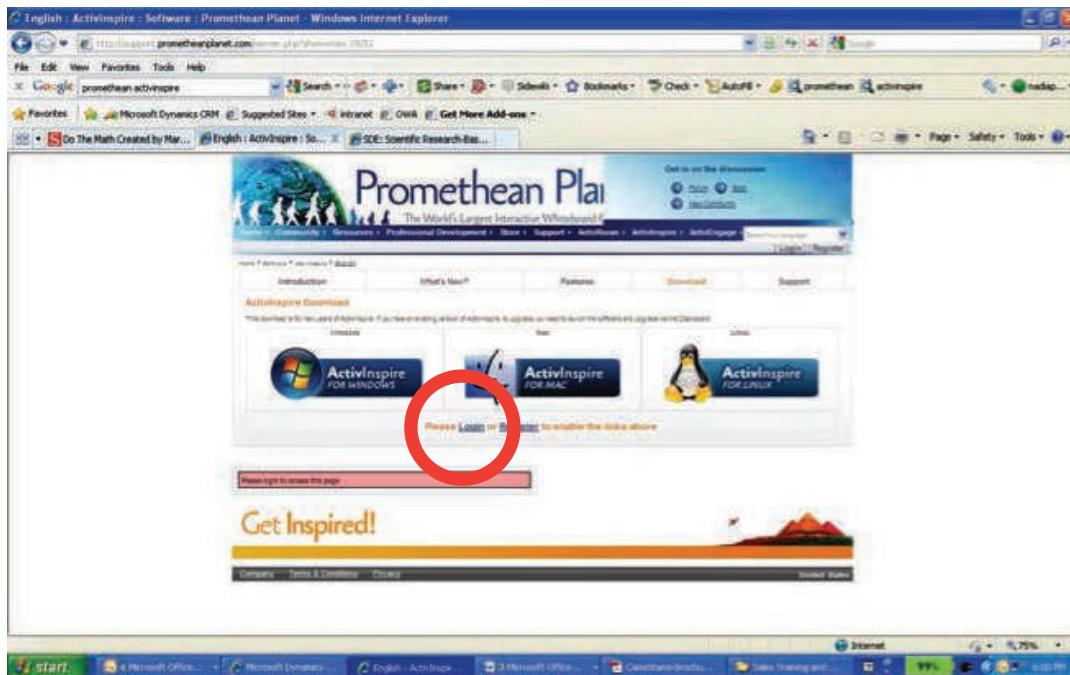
English : ActivInspire : Software : Promethean Planet - Windows Internet Explorer

http://support.prometheanplanet.com/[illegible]

File Edit View Favorites Tools Help

Google promethean activinspire Search Share Sidewiki Bookmarks Check AutoFill promethean activinspire nadiap...

Favorites Microsoft Dynamics CRM Suggested Sites Intranet OWA Get More Add-ons

Do The Math Created by Mar... English : ActivInspire : So... SDE: Scientific Research Bas...

Page Safety Tools

Promethean Pla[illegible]

The World's Largest Interactive Whiteboard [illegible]

Get in on the discussion

Home Community Resources Professional Development Store Support ActivRoom ActivInspire ActivEngage

Login Register

Introduction What's New? Features Download Support

ActivInspire Download

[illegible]

Windows Mac Linux

ActivInspire FOR WINDOWS

ActivInspire FOR MAC

ActivInspire FOR LINUX

Please Login or Register to enable the links above

Please login to access this page

Get Inspired!

Company Terms & Conditions Privacy United States

Internet 75%

start 4 Microsoft Office... Microsoft Dynamics... English : ActivInspir... 3 Microsoft Office... Camtasia brochu... Sales Training and...